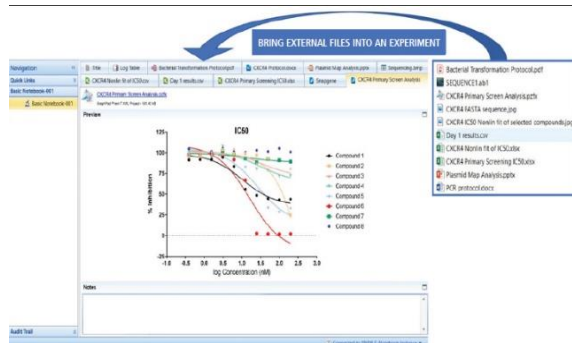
BRING EXTERNAL FILES INTO AN EXPERIMENT

Navigation
Quick Links
Basic Notebook-001
Basic Notebook-001

Title
Log Table
Bacterial Transformation Protocol.pdf
CXCR4 Protocol.docx
Plasmid Map Analysis.pptx
Sequencing.pmg
CXCR4 Nonlin fit of IC50.xlsx
Day 1 results.csv
CXCR4 Primary Screening IC50.xlsx
Sequence
CXCR4 Primary Screen Analysis

CXCR4 Primary Screen Analysis.pptx

Preview

IC50

125
100
75
50
25
0
-25

% Inhibition

-1.0 -0.5 0.0 0.5 1.0 1.5 2.0 2.5 3.0
log Concentration (nM)

Compound 1
Compound 2
Compound 3
Compound 4
Compound 5
Compound 6
Compound 7
Compound 8

Notes

Audit Trail

Bacterial Transformation Protocol.pdf
SEQUENCE1.ab1
CXCR4 Primary Screen Analysis.pptx
CXCR4 FASTA sequence.jpg
CXCR4 IC50 Nonlin fit of selected compounds.jpg
Day 1 results.csv
CXCR4 Nonlin fit of IC50.xlsx
CXCR4 Primary Screening IC50.xlsx
Plasmid Map Analysis.pptx
PCR protocol.docx